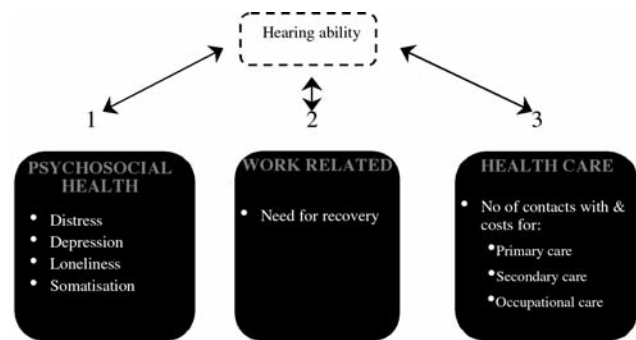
Hearing ability

1

2

3

PSYCHOSOCIAL HEALTH

- Distress
- Depression
- Loneliness
- Somatisation

WORK RELATED

- Need for recovery

HEALTH CARE

- No of contacts with & costs for:
  - Primary care
  - Secondary care
  - Occupational care